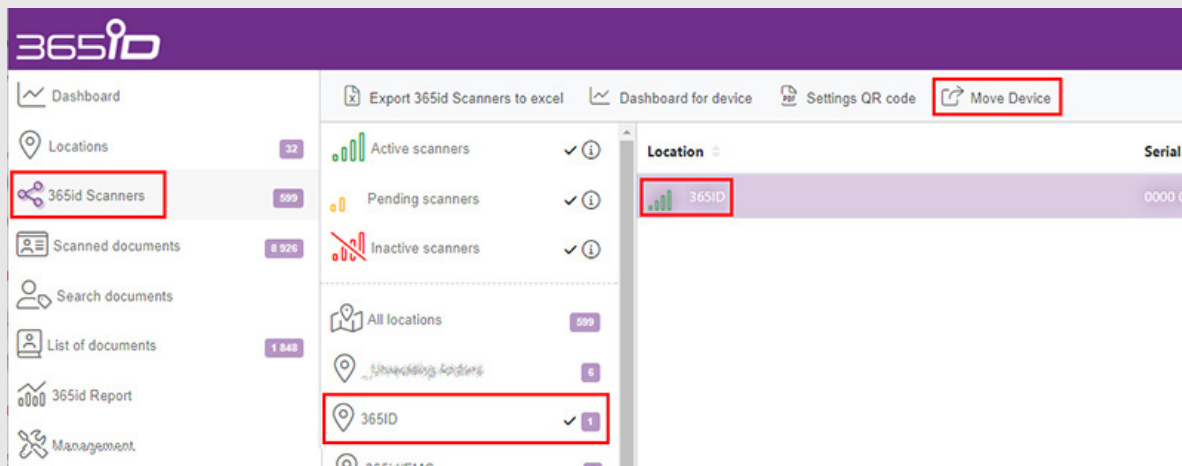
365ID

Dashboard
Locations 32
365id Scanners 599
Scanned documents 8 926
Search documents
List of documents 1 848
365id Report
Management

Export 365id Scanners to excel
Dashboard for device
Settings QR code
Move Device

Active scanners
Pending scanners
Inactive scanners

All locations 599
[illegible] 6
365ID 1
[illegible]

Location
Serial
365ID
0000 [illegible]